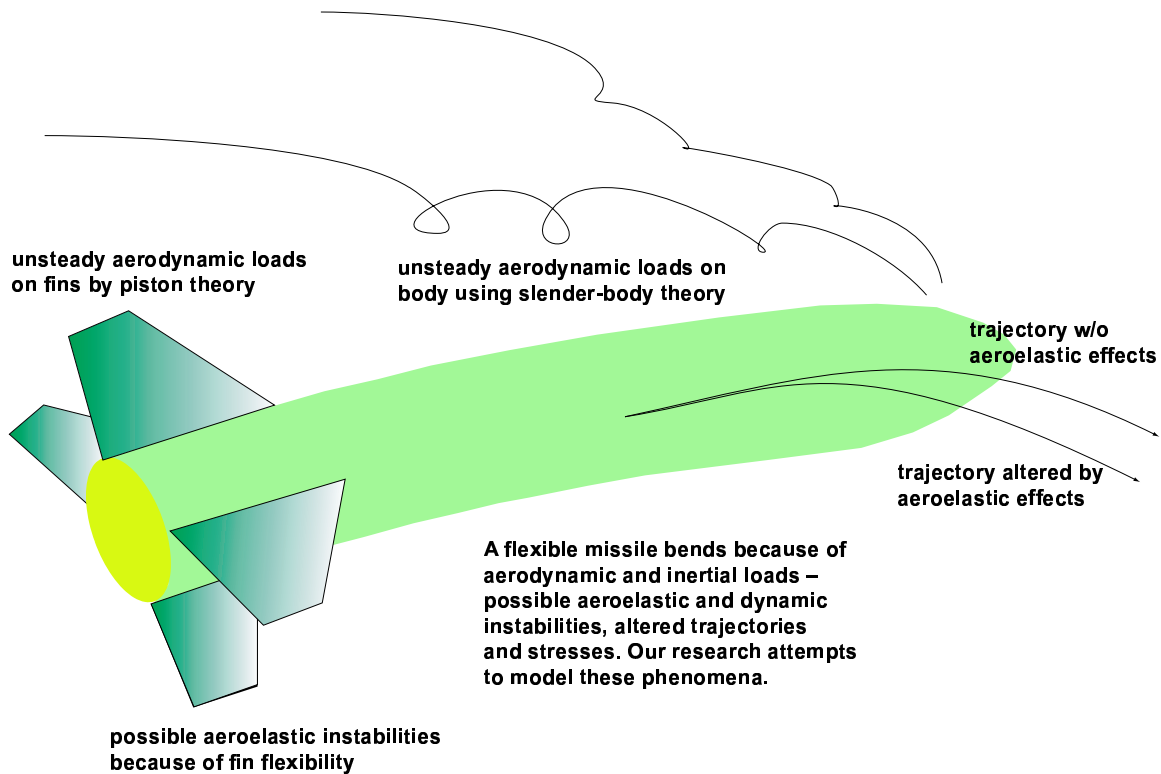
unsteady aerodynamic loads on fins by piston theory

unsteady aerodynamic loads on body using slender-body theory

trajectory w/o aeroelastic effects

trajectory altered by aeroelastic effects

A flexible missile bends because of aerodynamic and inertial loads – possible aeroelastic and dynamic instabilities, altered trajectories and stresses. Our research attempts to model these phenomena.

possible aeroelastic instabilities because of fin flexibility